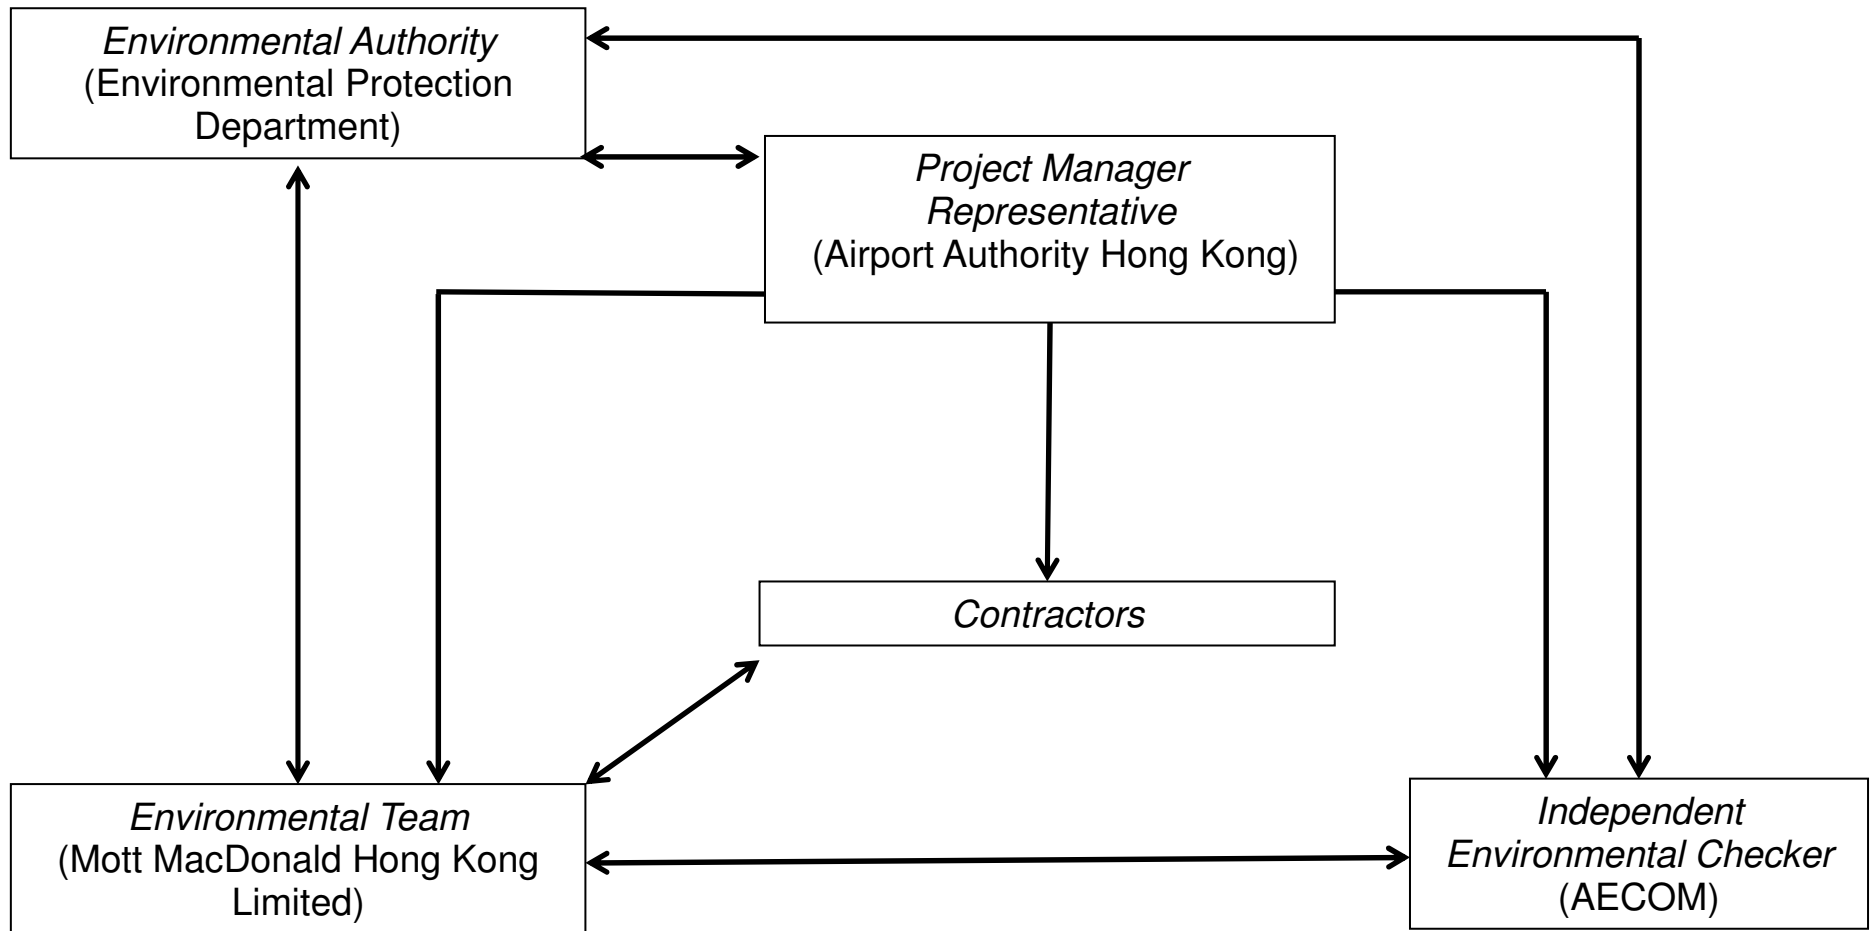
Environmental Authority
(Environmental Protection Department)

Project Manager Representative
(Airport Authority Hong Kong)

Contractors

Environmental Team
(Mott MacDonald Hong Kong Limited)

Independent Environmental Checker
(AECOM)